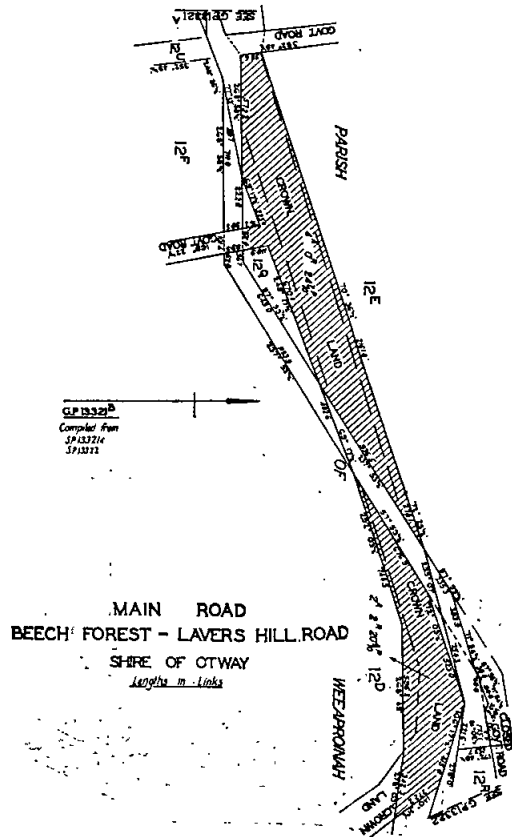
SEE GP13321A
GOVT ROAD
12F
PARISH
12E
CROWN
LAND
GOV ROAD
12G
G.P.13321B
Compiled from
SP13321A
SP13322
OF
CROWN
LAND
12D
WEEAPROINAH
MAIN ROAD
BEECH FOREST - LAVERS HILL ROAD
SHIRE OF OTWAY
Lengths in Links
CROWN LAND
CLOSED ROAD
GOV ROAD
12R
SEE GP13322